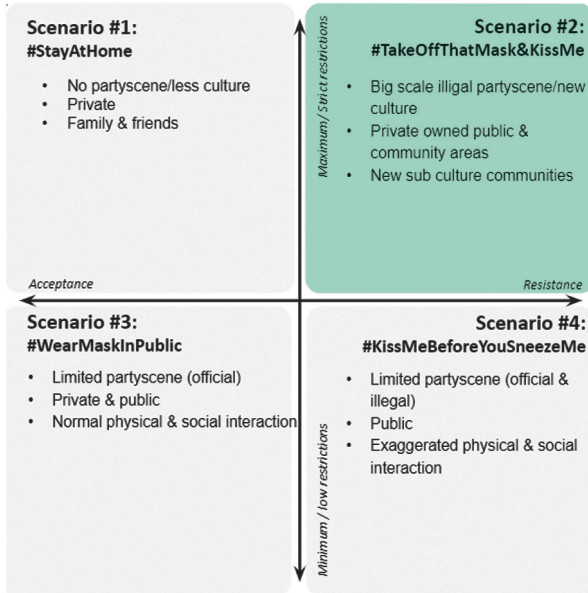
Scenario #1:
#StayAtHome

- No partyscene/less culture
- Private
- Family & friends

Maximum/ Strict restrictions

Scenario #2:
#TakeOffThatMask&KissMe

- Big scale illigal partyscene/new culture
- Private owned public & community areas
- New sub culture communities

Acceptance

Resistance

Scenario #3:
#WearMaskInPublic

- Limited partyscene (official)
- Private & public
- Normal physical & social interaction

Minimum / low restrictions

Scenario #4:
#KissMeBeforeYouSneezeMe

- Limited partyscene (official & illegal)
- Public
- Exaggerated physical & social interaction